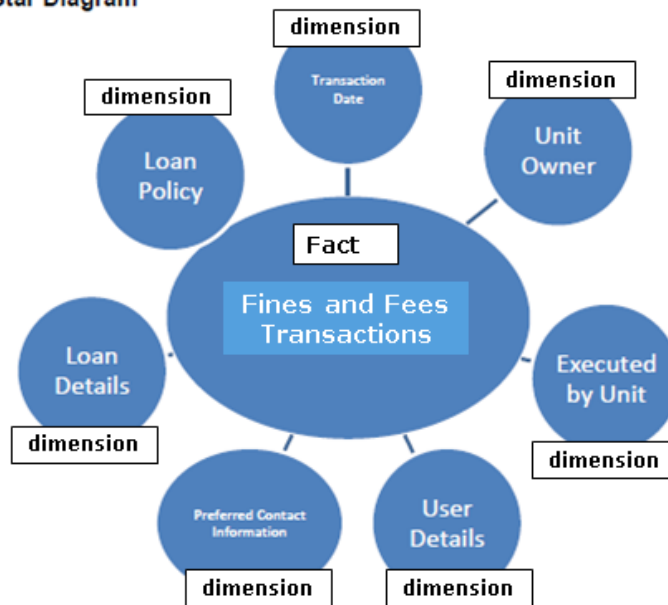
Star Diagram

dimension
Transaction Date

dimension
Loan Policy

dimension
Unit Owner

Fact
Fines and Fees Transactions

Loan Details
dimension

Executed by Unit
dimension

Preferred Contact Information
dimension

User Details
dimension